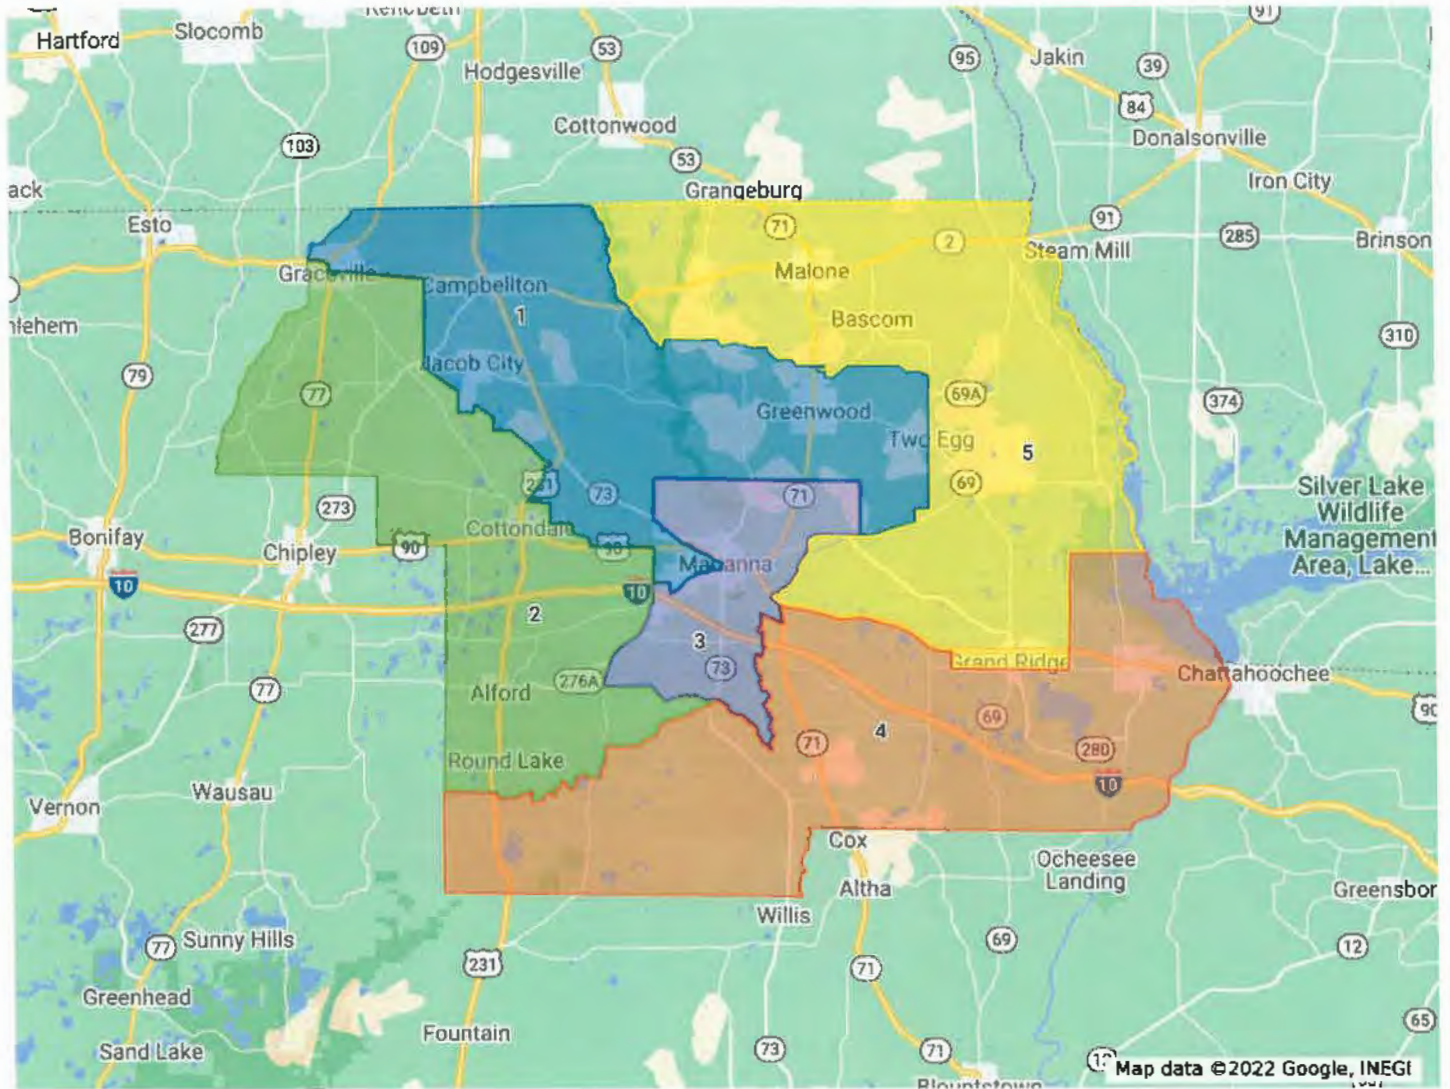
Hartford
Slocomb
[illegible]
109
53
91
Hodgesville
95
Jakin
39
84
Donalsonville
103
Cottonwood
53
Grangeburg
Iron City
ack
Esto
71
2
91
Steam Mill
285
Brinson
Graceville
Campbellton
Malone
1
Bascom
310
lehem
79
Jacob City
69A
374
77
Greenwood
Two Egg
5
69
Silver Lake Wildlife Management Area, Lake...
273
231
73
71
Bonifay
Chipley
90
Cottondale
90
Marianna
10
10
2
277
3
Grand Ridge
Chattahoochee
73
77
Alford
276A
69
90
4
71
280
Round Lake
Wausau
10
Vernon
Cox
Ocheesee Landing
Altha
Greensbor
Willis
69
12
77
Sunny Hills
231
71
Greenhead
65
Fountain
Sand Lake
73
71
Map data ©2022 Google, INEGI
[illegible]